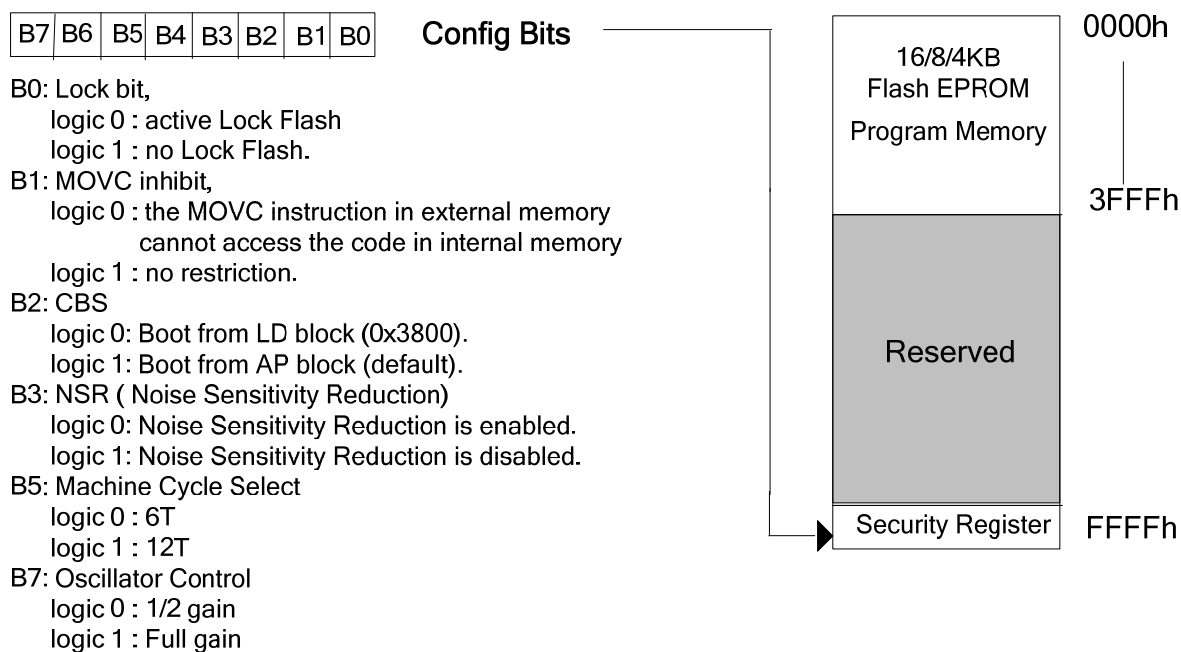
| B7 | B6 | B5 | B4 | B3 | B2 | B1 | B0 |
|---|---|---|---|---|---|---|---|

Config Bits

B0: Lock bit,
logic 0 : active Lock Flash
logic 1 : no Lock Flash.
B1: MOVC inhibit,
logic 0 : the MOVC instruction in external memory cannot access the code in internal memory
logic 1 : no restriction.
B2: CBS
logic 0: Boot from LD block (0x3800).
logic 1: Boot from AP block (default).
B3: NSR ( Noise Sensitivity Reduction)
logic 0: Noise Sensitivity Reduction is enabled.
logic 1: Noise Sensitivity Reduction is disabled.
B5: Machine Cycle Select
logic 0 : 6T
logic 1 : 12T
B7: Oscillator Control
logic 0 : 1/2 gain
logic 1 : Full gain

16/8/4KB
Flash EPROM
Program Memory

0000h

3FFFh

Reserved

Security Register

FFFFh